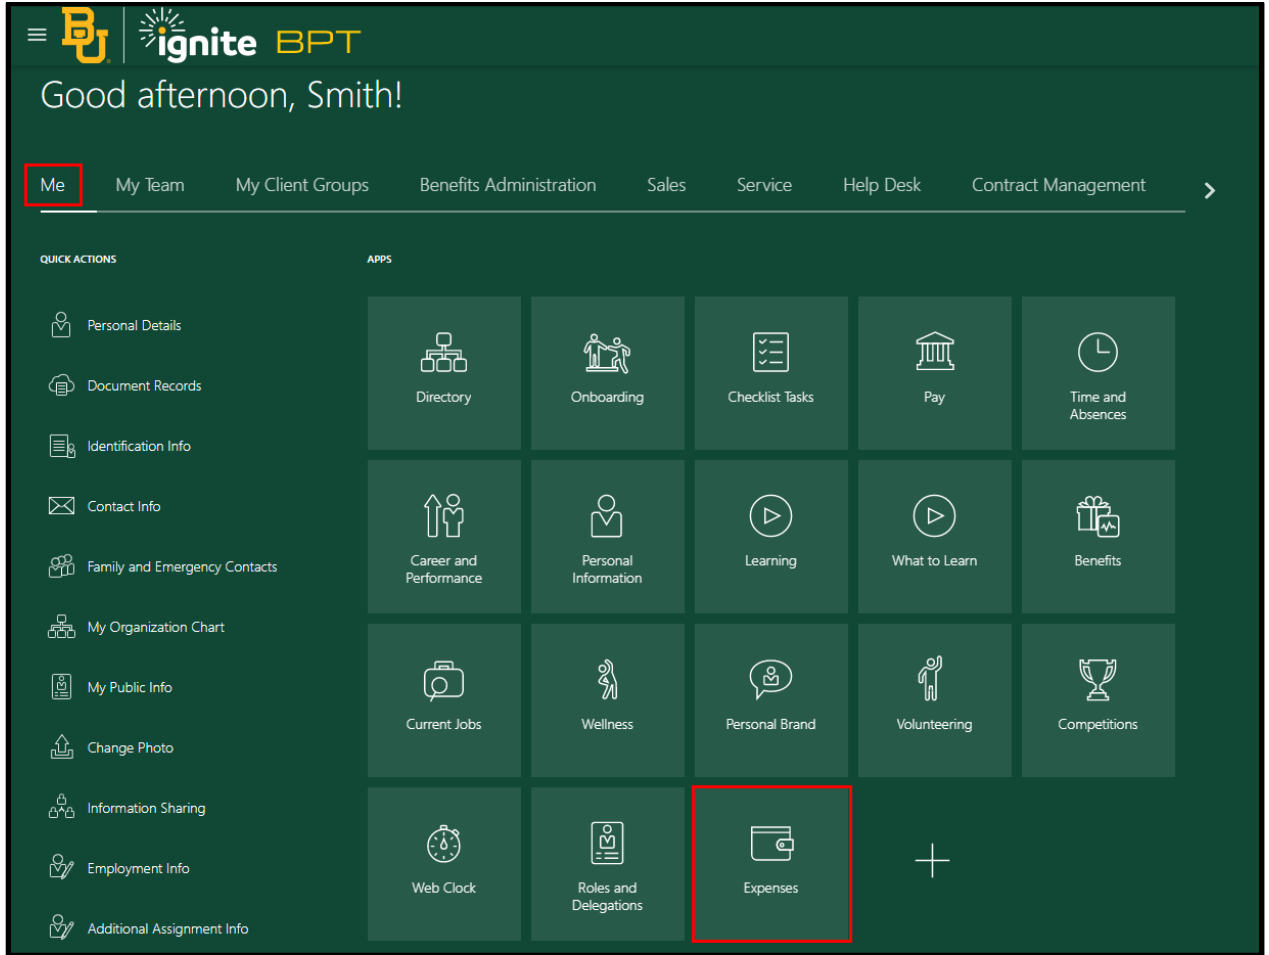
BU ignite BPT

Good afternoon, Smith!

Me My Team My Client Groups Benefits Administration Sales Service Help Desk Contract Management

QUICK ACTIONS

Personal Details
Document Records
Identification Info
Contact Info
Family and Emergency Contacts
My Organization Chart
My Public Info
Change Photo
Information Sharing
Employment Info
Additional Assignment Info

APPS

Directory
Onboarding
Checklist Tasks
Pay
Time and Absences
Career and Performance
Personal Information
Learning
What to Learn
Benefits
Current Jobs
Wellness
Personal Brand
Volunteering
Competitions
Web Clock
Roles and Delegations
Expenses